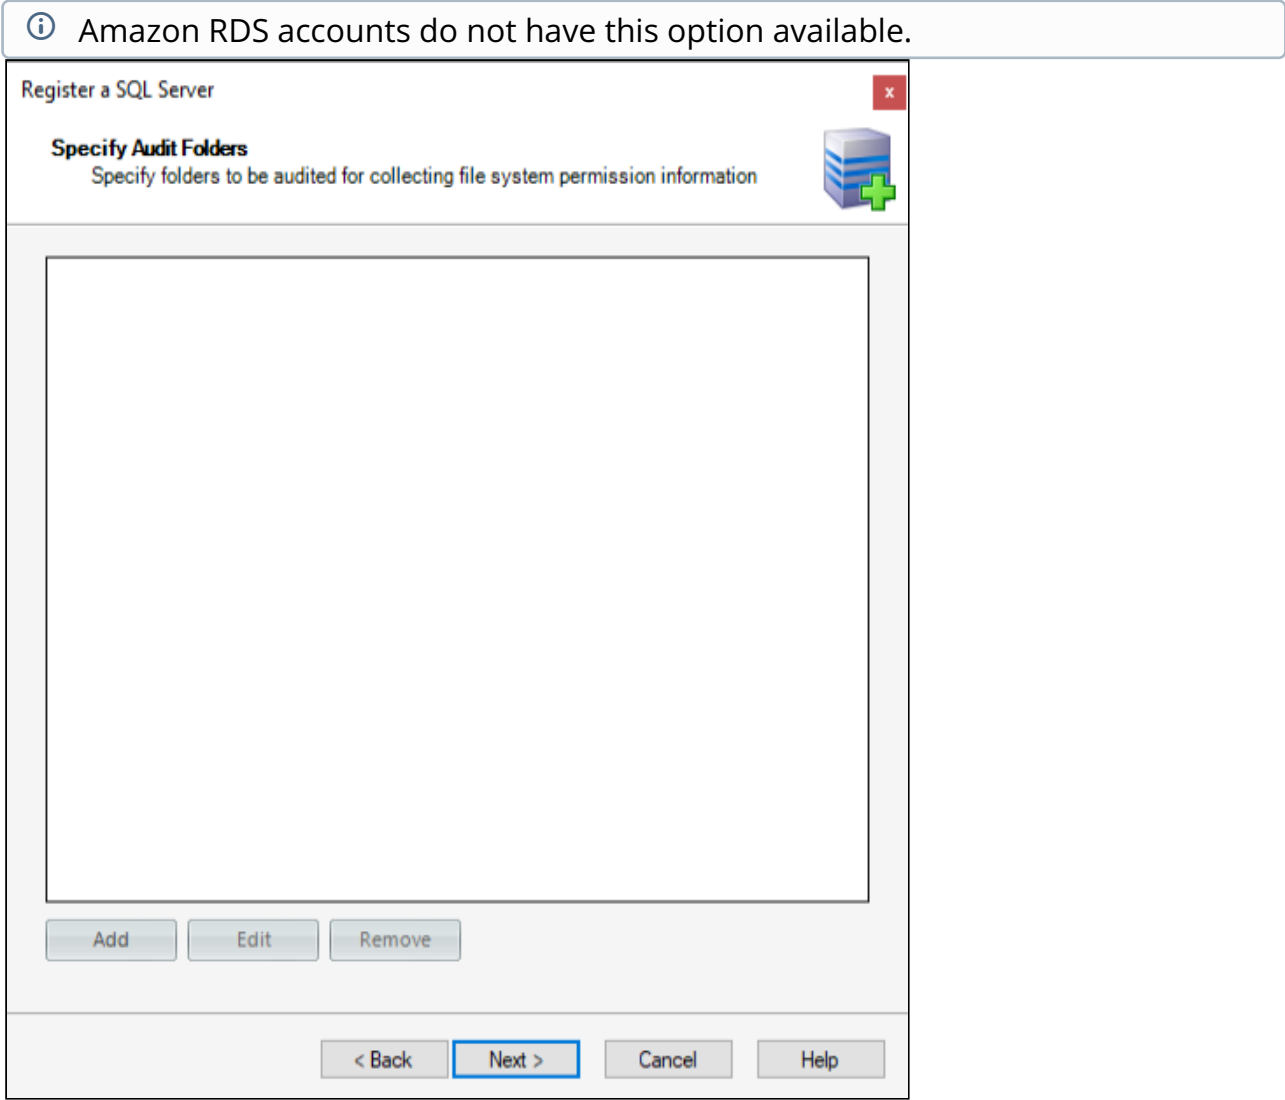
Amazon RDS accounts do not have this option available.

Register a SQL Server

x

Specify Audit Folders

Specify folders to be audited for collecting file system permission information

Add Edit Remove

< Back Next > Cancel Help